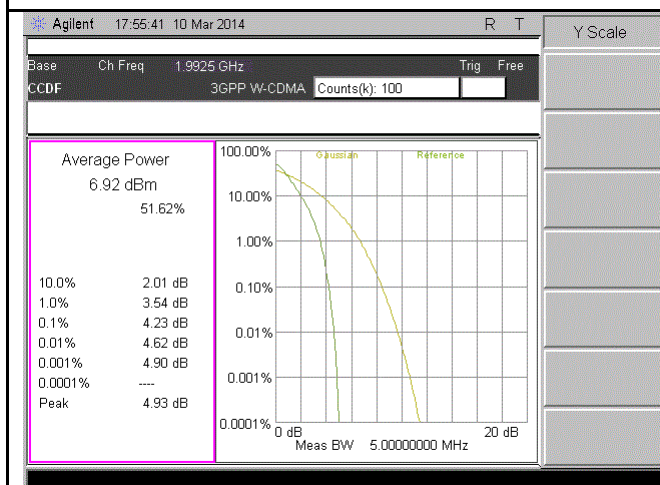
Agilent 17:55:41 10 Mar 2014 R T

Y Scale

Base Ch Freq 1.9925 GHz Trig Free
CCDF 3GPP W-CDMA Counts(k): 100

Average Power
6.92 dBm
51.62%

| | |
|---|---|
| 10.0% | 2.01 dB |
| 1.0% | 3.54 dB |
| 0.1% | 4.23 dB |
| 0.01% | 4.62 dB |
| 0.001% | 4.90 dB |
| 0.0001% | ---- |
| Peak | 4.93 dB |

100.00%
Gaussian
Reference
10.00%
1.00%
0.10%
0.01%
0.001%
0.0001%
0 dB
20 dB
Meas BW 5.00000000 MHz